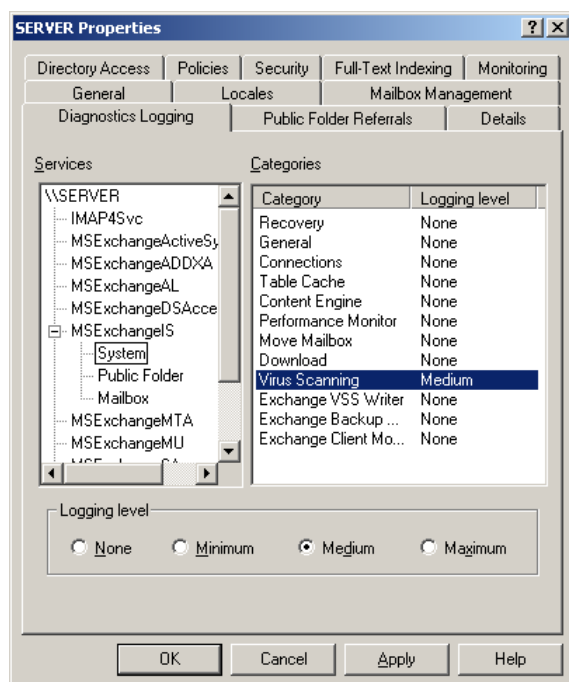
SERVER Properties

? X

Directory Access | Policies | Security | Full-Text Indexing | Monitoring

General | Locales | Mailbox Management

Diagnostics Logging | Public Folder Referrals | Details

Services

\\SERVER
IMAP4Svc
MSExchangeActiveSy
MSExchangeADDXA
MSExchangeAL
MSExchangeDSAcce
MSExchangeIS
System
Public Folder
Mailbox
MSExchangeMTA
MSExchangeMU
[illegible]

Categories

| Category | Logging level |
|---|---|
| Recovery | None |
| General | None |
| Connections | None |
| Table Cache | None |
| Content Engine | None |
| Performance Monitor | None |
| Move Mailbox | None |
| Download | None |
| Virus Scanning | Medium |
| Exchange VSS Writer | None |
| Exchange Backup ... | None |
| Exchange Client Mo... | None |

Logging level

None   Minimum   Medium   Maximum

OK   Cancel   Apply   Help